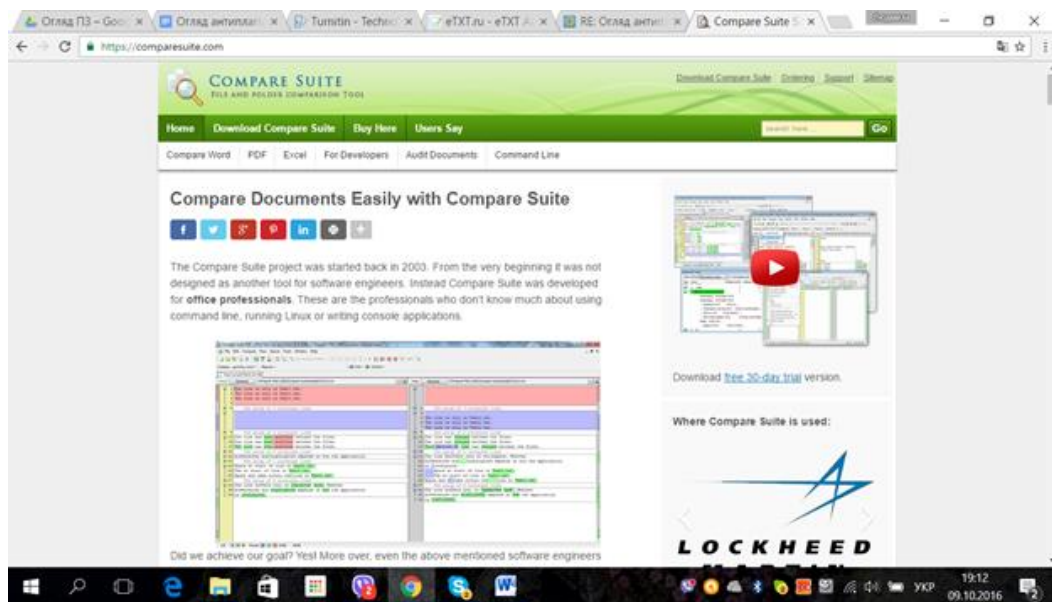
Огляд ПЗ – Goo | Огляд антиплаг | Turnitin - Techn | eTXT.ru - eTXT А | RE: Огляд антип | Compare Suite

https://comparesuite.com

COMPARE SUITE
FILE AND FOLDER COMPARISON TOOL

Download Compare Suite Ordering Support Sitemap

Home Download Compare Suite Buy Here Users Say

search here Go

Compare Word PDF Excel For Developers Audit Documents Command Line

Compare Documents Easily with Compare Suite

The Compare Suite project was started back in 2003. From the very beginning it was not designed as another tool for software engineers. Instead Compare Suite was developed for **office professionals**. These are the professionals who don't know much about using command line, running Linux or writing console applications.

Did we achieve our goal? Yes! More over, even the above mentioned software engineers

Download free 30-day trial version.

Where Compare Suite is used:

LOCKHEED

УКР 19:12 09.10.2016